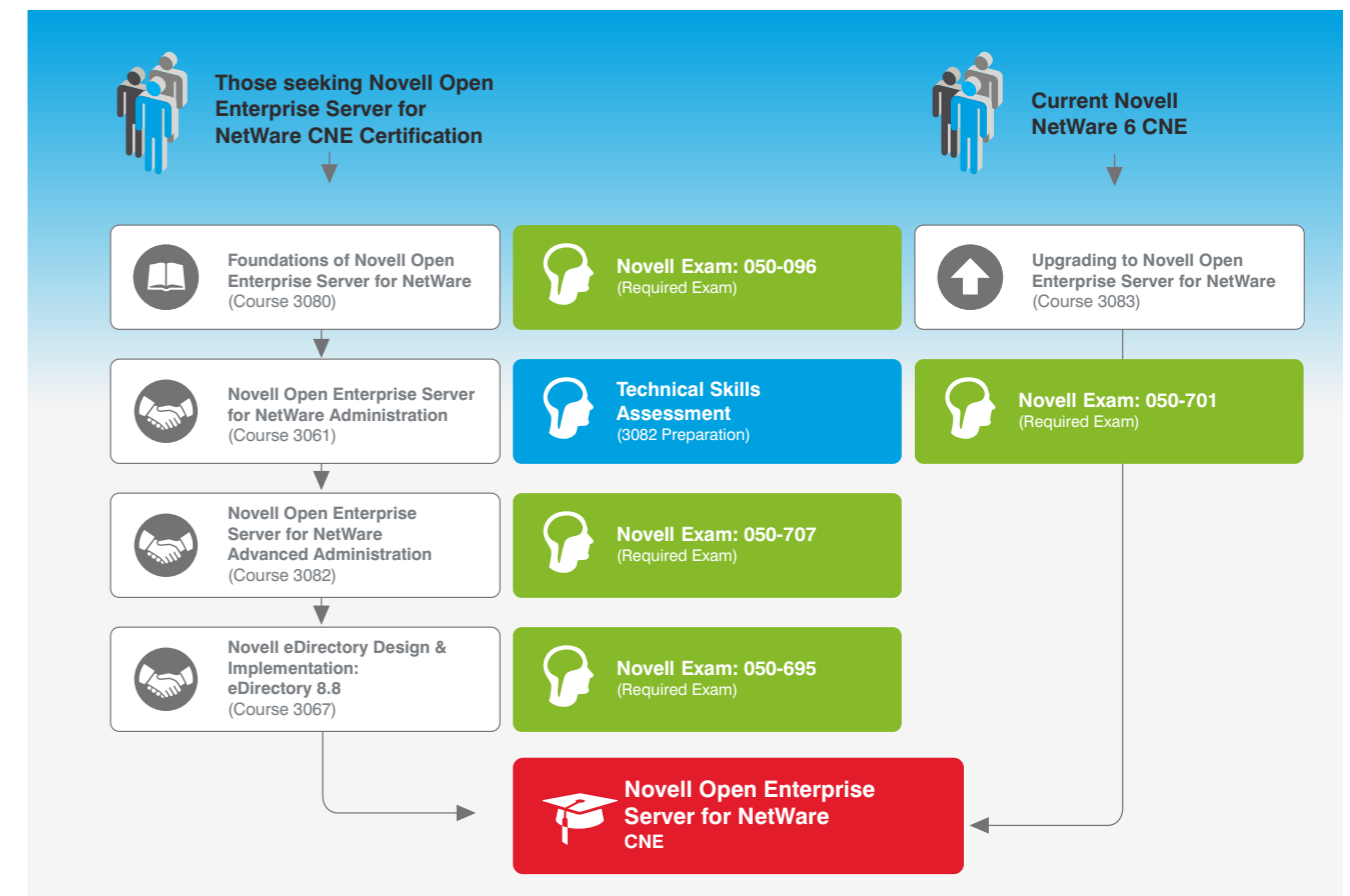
Those seeking Novell Open Enterprise Server for NetWare CNE Certification

Current Novell NetWare 6 CNE

Foundations of Novell Open Enterprise Server for NetWare
(Course 3080)

Novell Exam: 050-096
(Required Exam)

Upgrading to Novell Open Enterprise Server for NetWare
(Course 3083)

Novell Open Enterprise Server for NetWare Administration
(Course 3061)

Technical Skills Assessment
(3082 Preparation)

Novell Exam: 050-701
(Required Exam)

Novell Open Enterprise Server for NetWare Advanced Administration
(Course 3082)

Novell Exam: 050-707
(Required Exam)

Novell eDirectory Design & Implementation: eDirectory 8.8
(Course 3067)

Novell Exam: 050-695
(Required Exam)

Novell Open Enterprise Server for NetWare
CNE